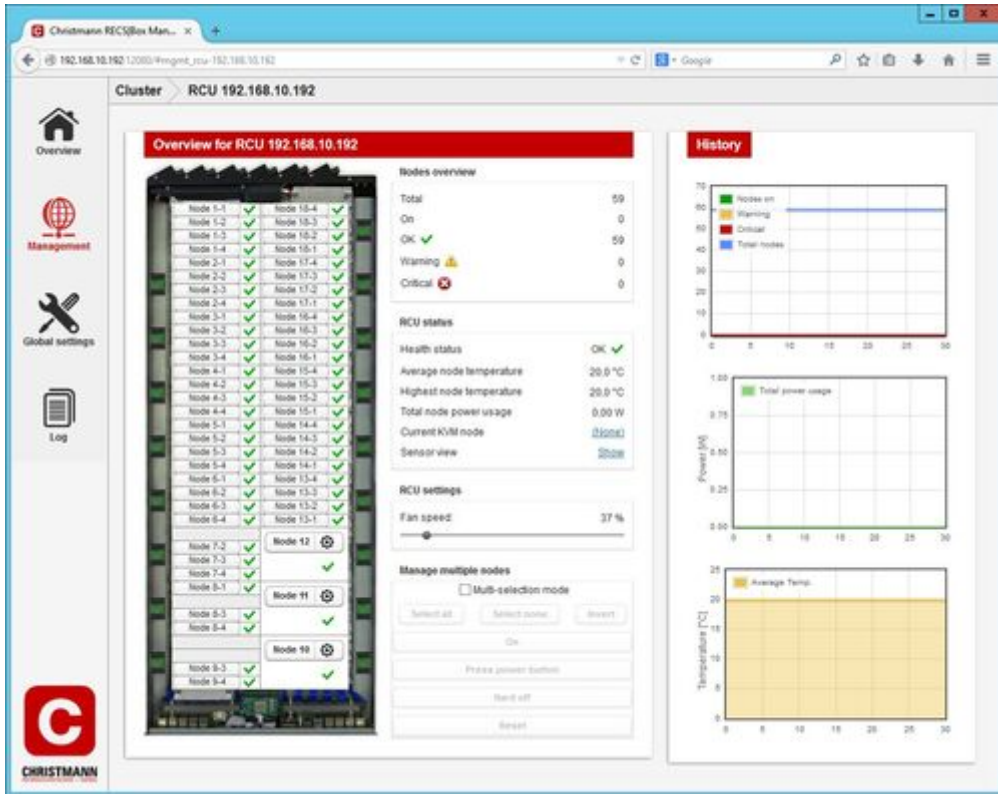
Christmann RECS|Box Man... ×

192.168.10.192:12080/#mgmt_rcu-192.168.10.192

Google

Cluster RCU 192.168.10.192

Overview

Management

Global settings

Log

Overview for RCU 192.168.10.192

| Node 1-1 | Node 18-4 |
|---|---|
| Node 1-2 | Node 18-3 |
| Node 1-3 | Node 18-2 |
| Node 1-4 | Node 18-1 |
| Node 2-1 | Node 17-4 |
| Node 2-2 | Node 17-3 |
| Node 2-3 | Node 17-2 |
| Node 2-4 | Node 17-1 |
| Node 3-1 | Node 16-4 |
| Node 3-2 | Node 16-3 |
| Node 3-3 | Node 16-2 |
| Node 3-4 | Node 16-1 |
| Node 4-1 | Node 15-4 |
| Node 4-2 | Node 15-3 |
| Node 4-3 | Node 15-2 |
| Node 4-4 | Node 15-1 |
| Node 5-1 | Node 14-4 |
| Node 5-2 | Node 14-3 |
| Node 5-3 | Node 14-2 |
| Node 5-4 | Node 14-1 |
| Node 6-1 | Node 13-4 |
| Node 6-2 | Node 13-3 |
| Node 6-3 | Node 13-2 |
| Node 6-4 | Node 13-1 |

Node 7-2
Node 7-3
Node 7-4
Node 8-1
Node 12
Node 8-3
Node 8-4
Node 11
Node 9-3
Node 9-4
Node 10

Nodes overview

| Total | 59 |
|---|---|
| On | 0 |
| OK | 59 |
| Warning | 0 |
| Critical | 0 |

RCU status

| Health status | OK |
|---|---|
| Average node temperature | 20.0 °C |
| Highest node temperature | 20.0 °C |
| Total node power usage | 0.00 W |
| Current KVM node | (None) |
| Sensor view | Show |

RCU settings

Fan speed 37 %

Manage multiple nodes

Multi-selection mode

Select all Select none Invert

On

Press power button

Hard off

Reset

History

Nodes on
Warning
Critical
Total nodes

70 60 50 40 30 20 10 0
0 5 10 15 20 25 30

Total power usage

Power [W]

1.00 0.75 0.50 0.25 0.00
0 5 10 15 20 25 30

Average Temp.

Temperature [°C]

25 20 15 10 5 0
0 5 10 15 20 25 30

CHRISTMANN